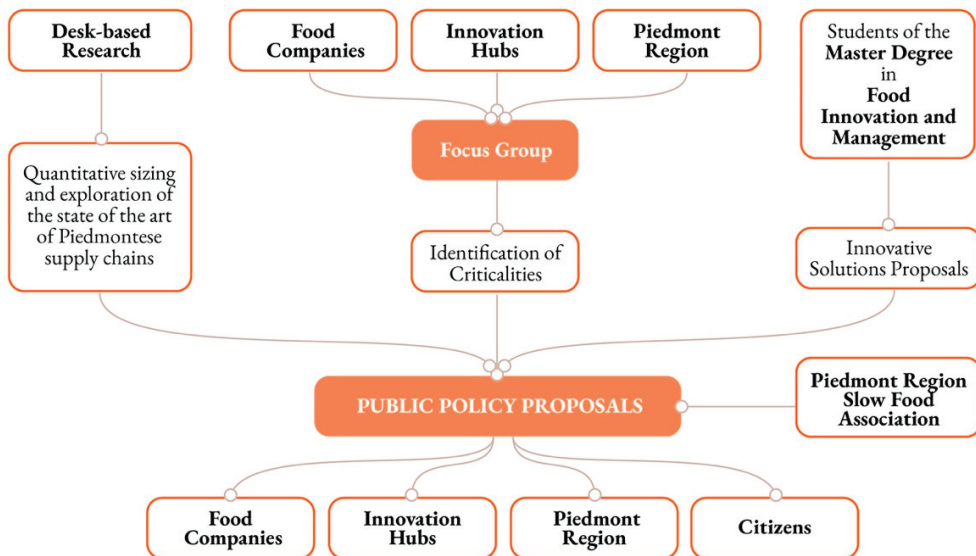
Desk-based Research

Food Companies

Innovation Hubs

Piedmont Region

Students of the Master Degree in Food Innovation and Management

Focus Group

Quantitative sizing and exploration of the state of the art of Piedmontese supply chains

Identification of Criticalities

Innovative Solutions Proposals

PUBLIC POLICY PROPOSALS

Piedmont Region Slow Food Association

Food Companies

Innovation Hubs

Piedmont Region

Citizens